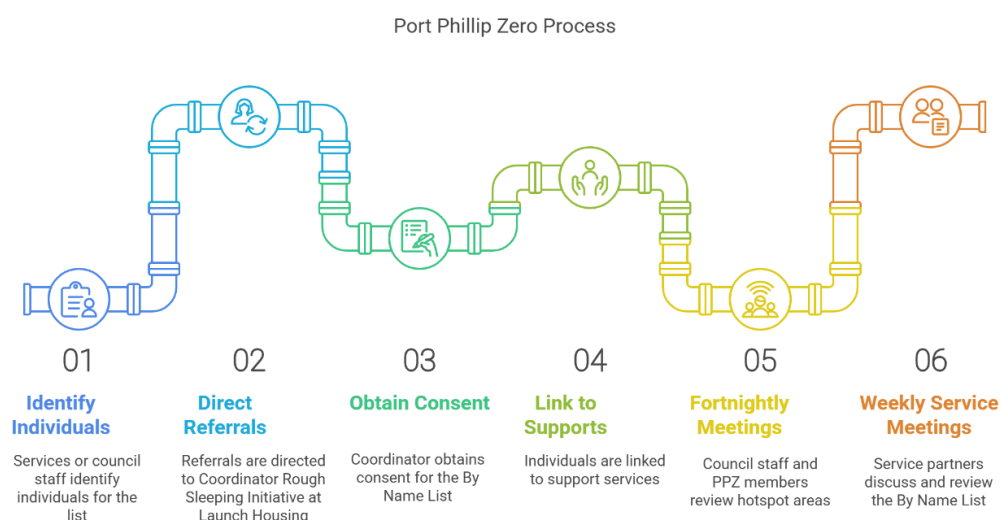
Port Phillip Zero Process

01

Identify Individuals

Services or council staff identify individuals for the list

02

Direct Referrals

Referrals are directed to Coordinator Rough Sleeping Initiative at Launch Housing

03

Obtain Consent

Coordinator obtains consent for the By Name List

04

Link to Supports

Individuals are linked to support services

05

Fortnightly Meetings

Council staff and PPZ members review hotspot areas

06

Weekly Service Meetings

Service partners discuss and review the By Name List